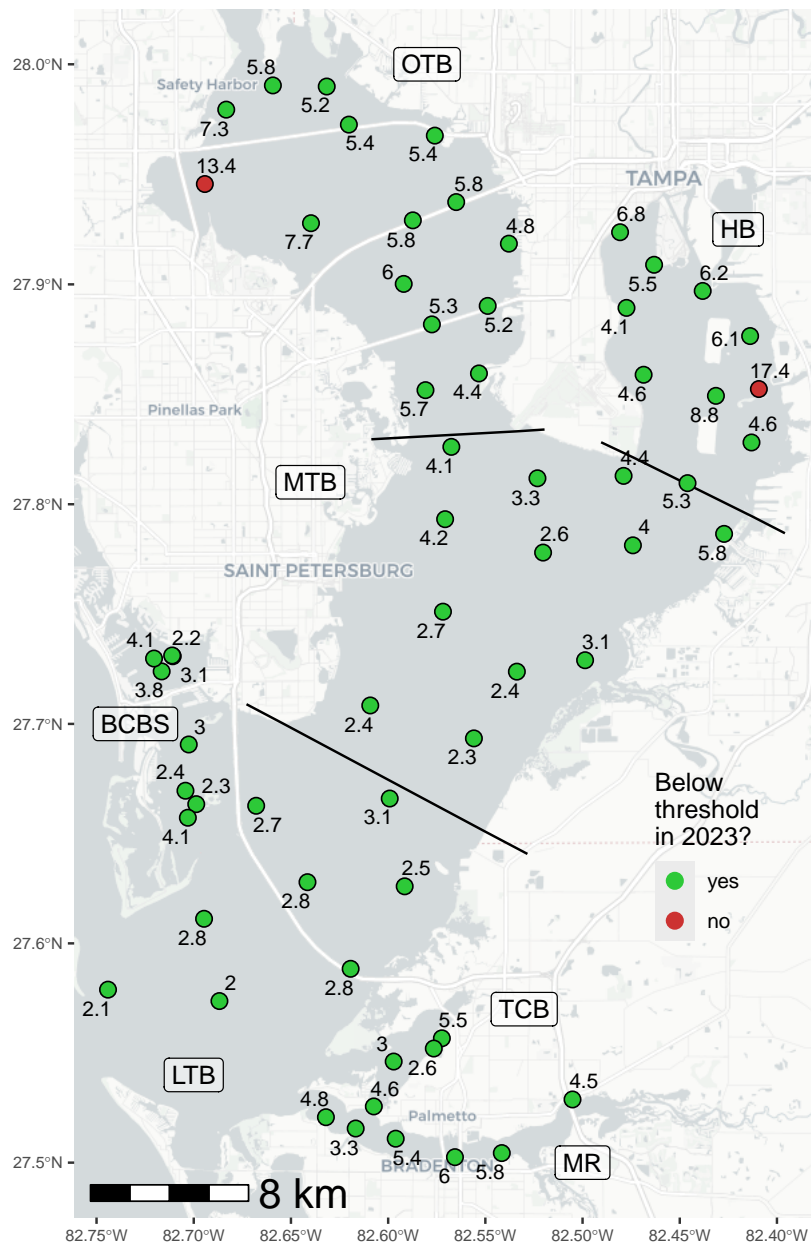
28.0°N
27.9°N
27.8°N
27.7°N
27.6°N
27.5°N

OTB
Safety Harbor
5.8
5.2
7.3
5.4
5.4
13.4
TAMPA
5.8
7.7
5.8
4.8
6.8
HB
6
5.5
6.2
5.3
5.2
4.1
6.1
17.4
4.4
4.6
8.8
5.7
4.6
Pinellas Park
4.1
4.4
MTB
3.3
5.3
4.2
2.6
4
5.8
SAINT PETERSBURG
2.7
4.1
2.2
3.1
3.8
3.1
2.4
BCBS
3
2.4
2.4
2.3
2.3
4.1
2.7
3.1
Below threshold in 2023?
yes
no
2.5
2.8
2.8
2.8
2
2.1
TCB
5.5
3
2.6
LTB
4.6
4.5
4.8
3.3
Palmetto
5.4
6
5.8
BRADENTON
MR
8 km

82.75°W
82.70°W
82.65°W
82.60°W
82.55°W
82.50°W
82.45°W
82.40°W